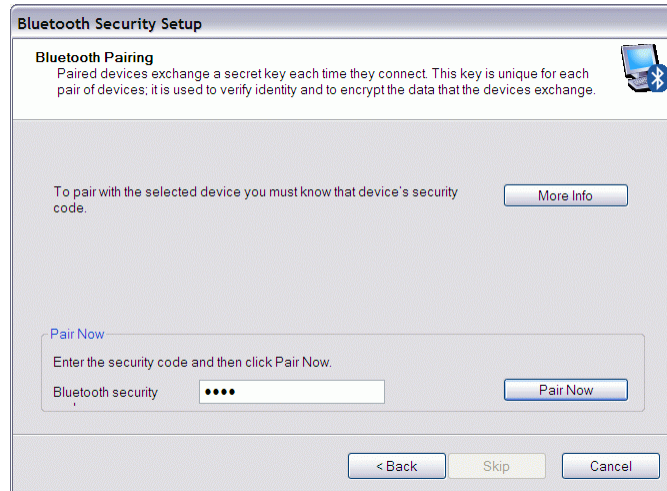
Bluetooth Security Setup

Bluetooth Pairing
Paired devices exchange a secret key each time they connect. This key is unique for each pair of devices; it is used to verify identity and to encrypt the data that the devices exchange.

To pair with the selected device you must know that device's security code.

More Info

Pair Now
Enter the security code and then click Pair Now.
Bluetooth security

●●●●

Pair Now

< Back
Skip
Cancel